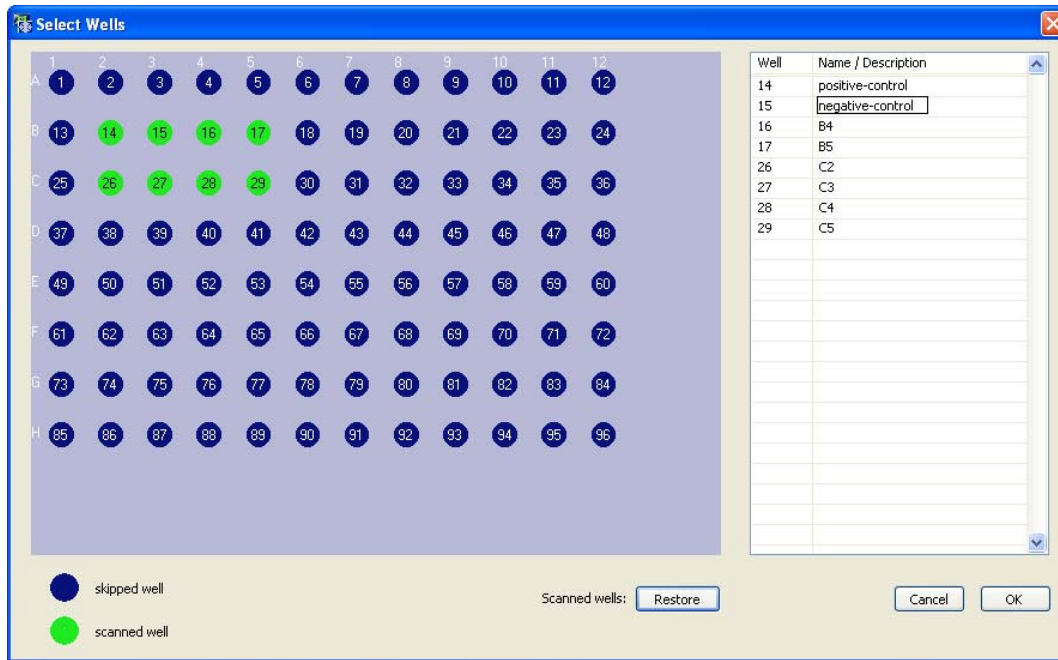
Select Wells

| | 1 | 2 | 3 | 4 | 5 | 6 | 7 | 8 | 9 | 10 | 11 | 12 |
|---|---|---|---|---|---|---|---|---|---|---|---|---|
| A | 1 | 2 | 3 | 4 | 5 | 6 | 7 | 8 | 9 | 10 | 11 | 12 |
| B | 13 | 14 | 15 | 16 | 17 | 18 | 19 | 20 | 21 | 22 | 23 | 24 |
| C | 25 | 26 | 27 | 28 | 29 | 30 | 31 | 32 | 33 | 34 | 35 | 36 |
| D | 37 | 38 | 39 | 40 | 41 | 42 | 43 | 44 | 45 | 46 | 47 | 48 |
| E | 49 | 50 | 51 | 52 | 53 | 54 | 55 | 56 | 57 | 58 | 59 | 60 |
| F | 61 | 62 | 63 | 64 | 65 | 66 | 67 | 68 | 69 | 70 | 71 | 72 |
| G | 73 | 74 | 75 | 76 | 77 | 78 | 79 | 80 | 81 | 82 | 83 | 84 |
| H | 85 | 86 | 87 | 88 | 89 | 90 | 91 | 92 | 93 | 94 | 95 | 96 |

| Well | Name / Description |
|---|---|
| 14 | positive-control |
| 15 | negative-control |
| 16 | B4 |
| 17 | B5 |
| 26 | C2 |
| 27 | C3 |
| 28 | C4 |
| 29 | C5 |

skipped well

scanned well

Scanned wells: Restore

Cancel OK